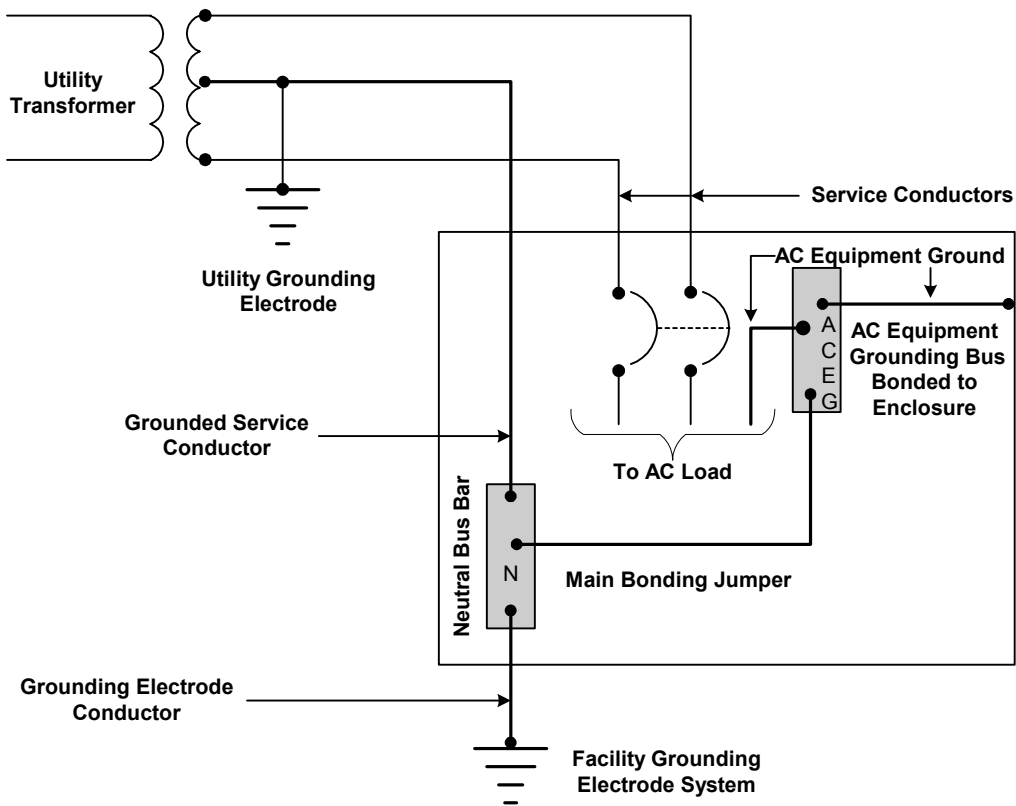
Utility Transformer

Service Conductors

Utility Grounding Electrode

AC Equipment Ground

A
C
E
G

AC Equipment Grounding Bus Bonded to Enclosure

Grounded Service Conductor

To AC Load

Neutral Bus Bar

N

Main Bonding Jumper

Grounding Electrode Conductor

Facility Grounding Electrode System